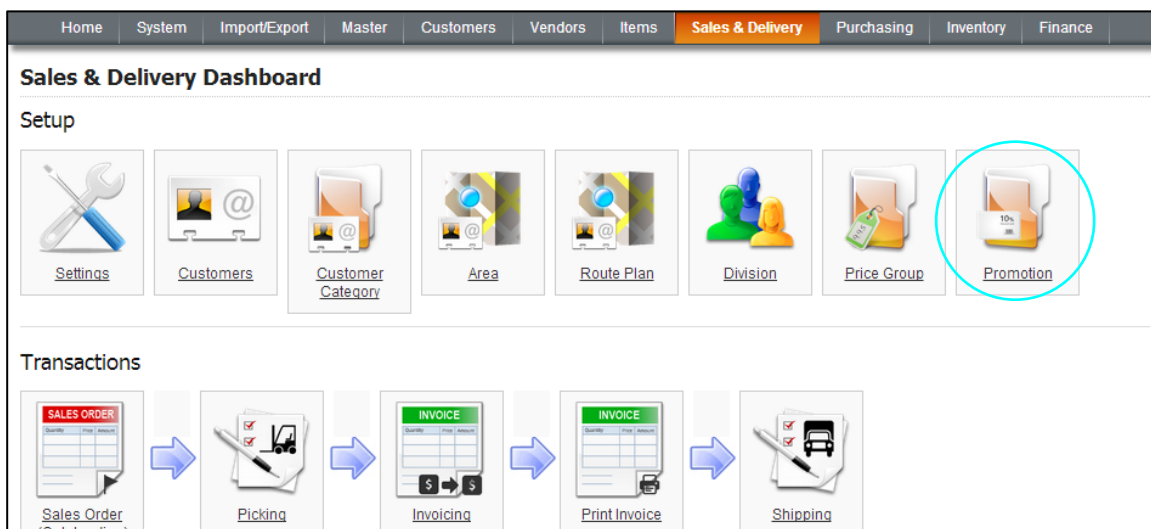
Home System Import/Export Master Customers Vendors Items Sales & Delivery Purchasing Inventory Finance

Sales & Delivery Dashboard

Setup

Settings
Customers
Customer Category
Area
Route Plan
Division
Price Group
10%
Promotion

Transactions

SALES ORDER
Quantity Price Amount
Sales Order
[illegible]

Picking

INVOICE
Quantity Price Amount
$ $
Invoicing

INVOICE
Quantity Price Amount
Print Invoice

Shipping